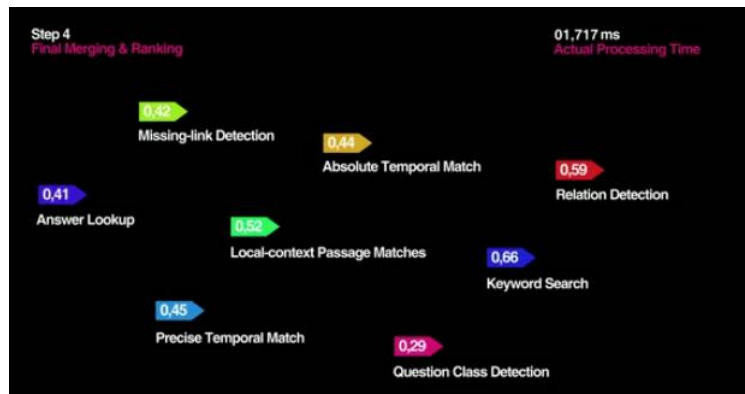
Step 4
Final Merging & Ranking

01,717 ms
Actual Processing Time

0,42
Missing-link Detection

0,44
Absolute Temporal Match

0,59
Relation Detection

0,41
Answer Lookup

0,52
Local-context Passage Matches

0,66
Keyword Search

0,45
Precise Temporal Match

0,29
Question Class Detection